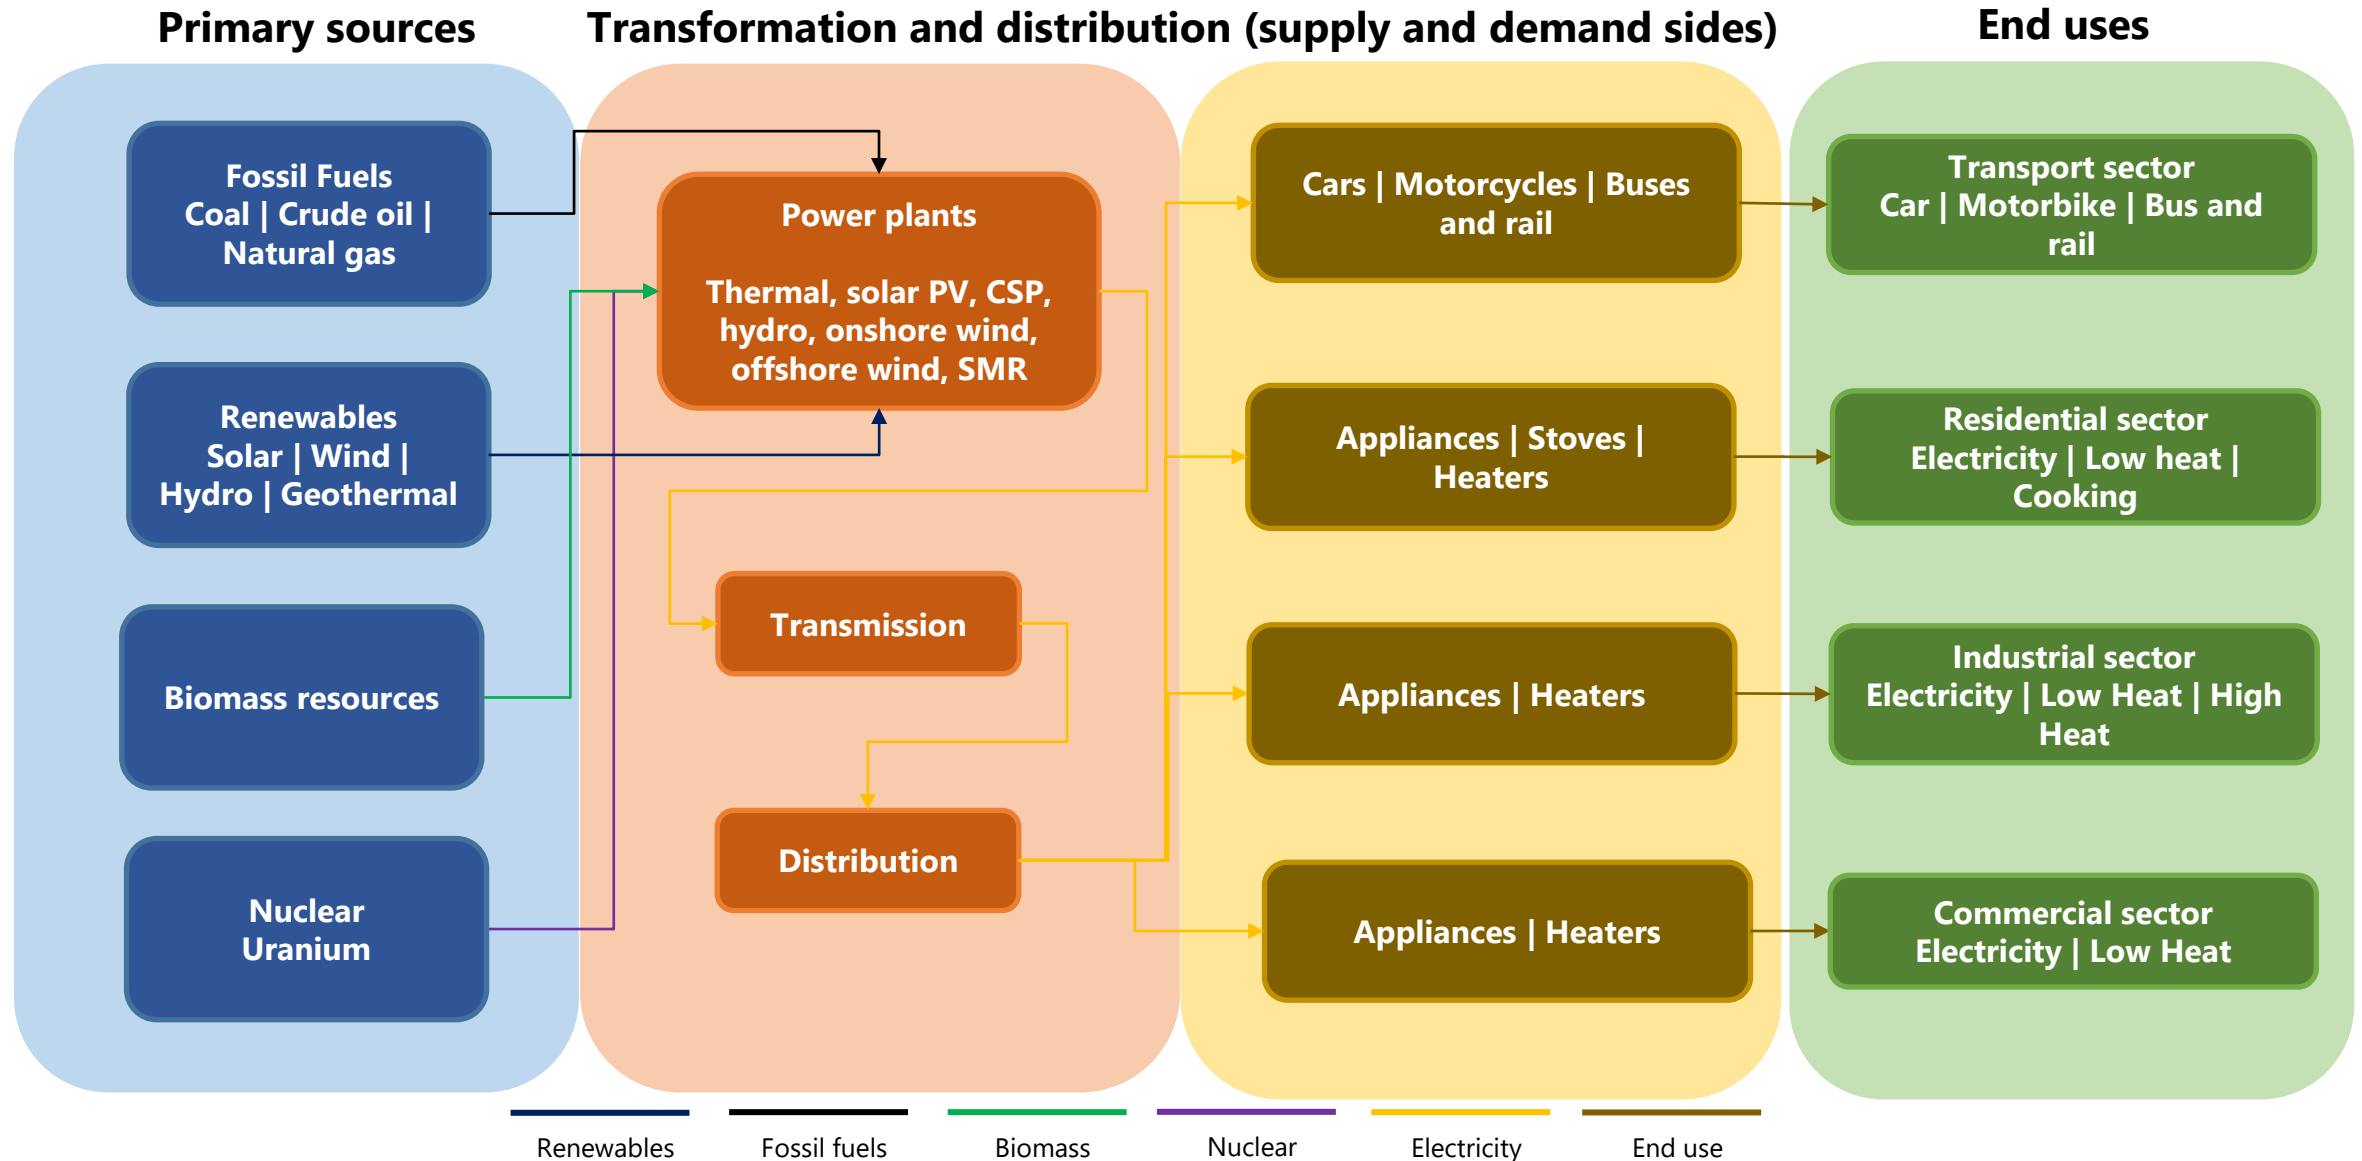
Primary sources

Transformation and distribution (supply and demand sides)

End uses

Fossil Fuels
Coal | Crude oil | Natural gas

Renewables
Solar | Wind | Hydro | Geothermal

Biomass resources

Nuclear
Uranium

Power plants

Thermal, solar PV, CSP, hydro, onshore wind, offshore wind, SMR

Transmission

Distribution

Cars | Motorcycles | Buses and rail

Appliances | Stoves | Heaters

Appliances | Heaters

Appliances | Heaters

Transport sector
Car | Motorbike | Bus and rail

Residential sector
Electricity | Low heat | Cooking

Industrial sector
Electricity | Low Heat | High Heat

Commercial sector
Electricity | Low Heat

Renewables

Fossil fuels

Biomass

Nuclear

Electricity

End use